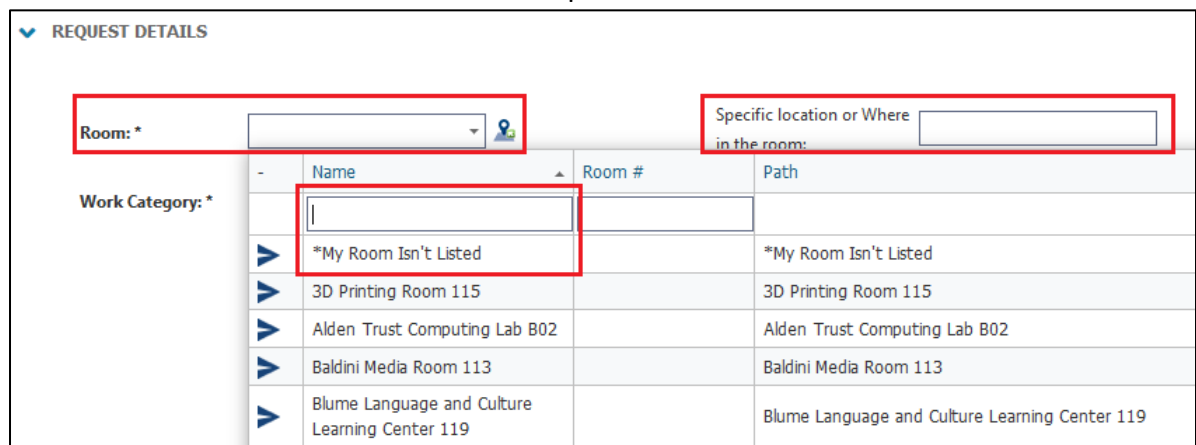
REQUEST DETAILS

Room: *

Specific location or Where in the room:

Work Category: *

| - | Name | Room # | Path |
|---|---|---|---|
| | | | |
| | *My Room Isn't Listed | | *My Room Isn't Listed |
| | 3D Printing Room 115 | | 3D Printing Room 115 |
| | Alden Trust Computing Lab B02 | | Alden Trust Computing Lab B02 |
| | Baldini Media Room 113 | | Baldini Media Room 113 |
| | Blume Language and Culture Learning Center 119 | | Blume Language and Culture Learning Center 119 |